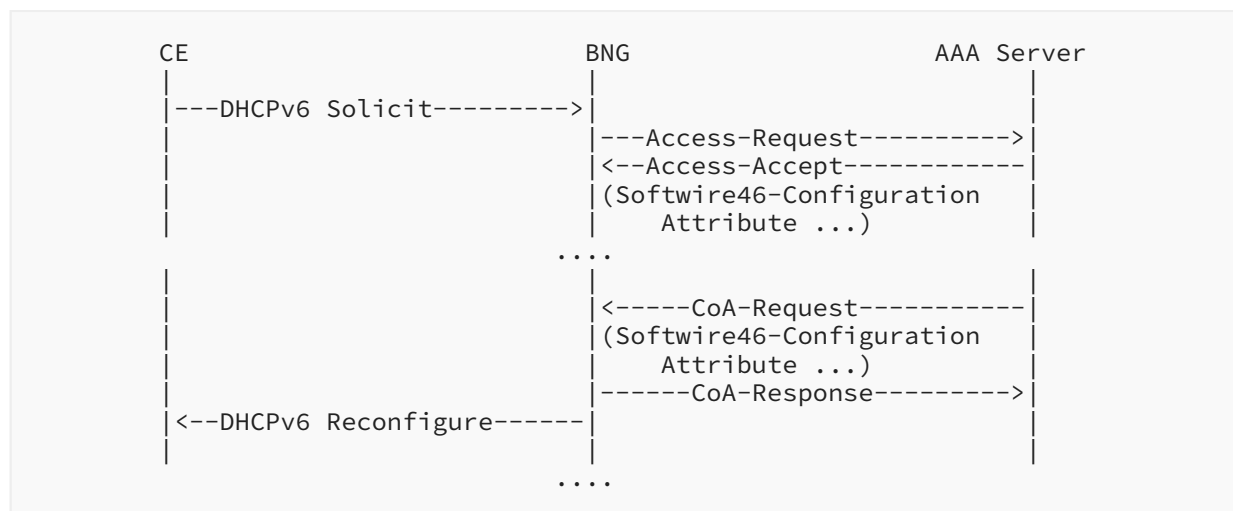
CE BNG AAA Server

---DHCPv6 Solicit--------->

---Access-Request---------->

<--Access-Accept------------

(Softwire46-Configuration Attribute ...)

....

<-----CoA-Request-----------

(Softwire46-Configuration Attribute ...)

------CoA-Response--------->

<--DHCPv6 Reconfigure------

....